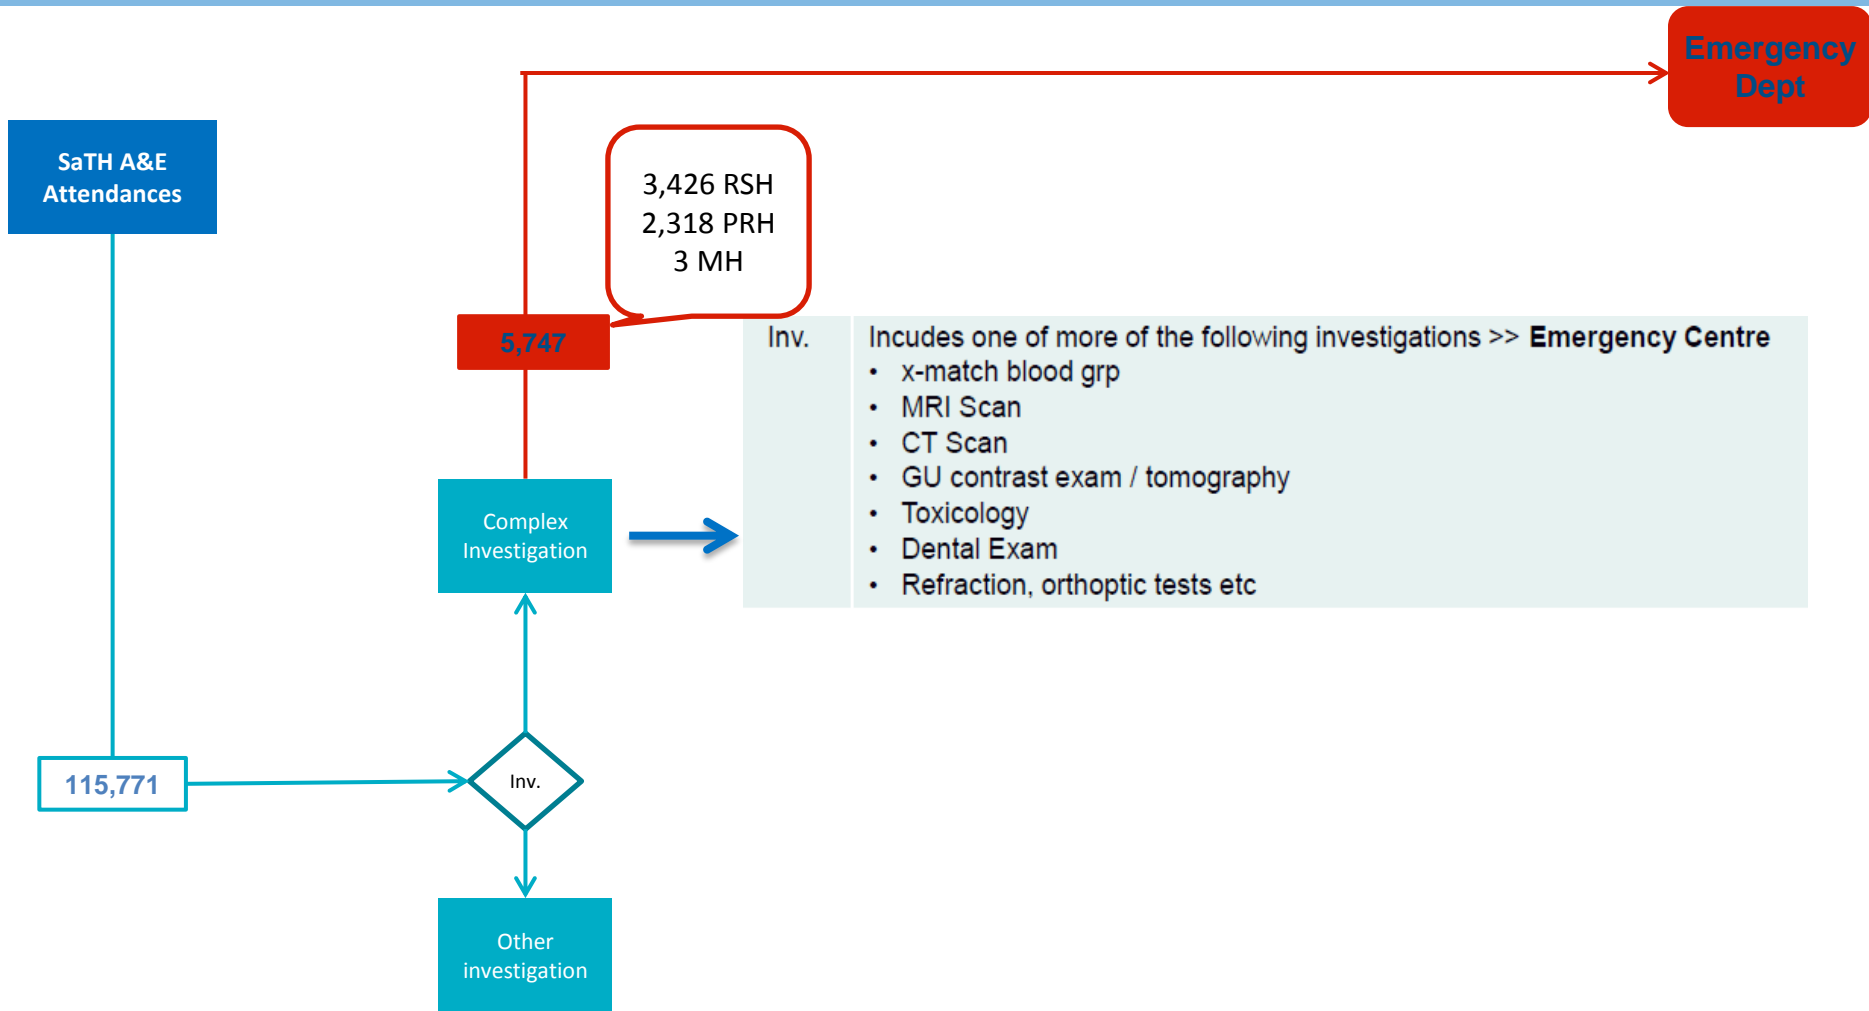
Emergency Dept

SaTH A&E Attendances

3,426 RSH
2,318 PRH
3 MH

5,747

| Inv. | Incudes one of more of the following investigations >> **Emergency Centre**<br>• x-match blood grp<br>• MRI Scan<br>• CT Scan<br>• GU contrast exam / tomography<br>• Toxicology<br>• Dental Exam<br>• Refraction, orthoptic tests etc |
|---|---|

Complex Investigation

115,771

Inv.

Other investigation